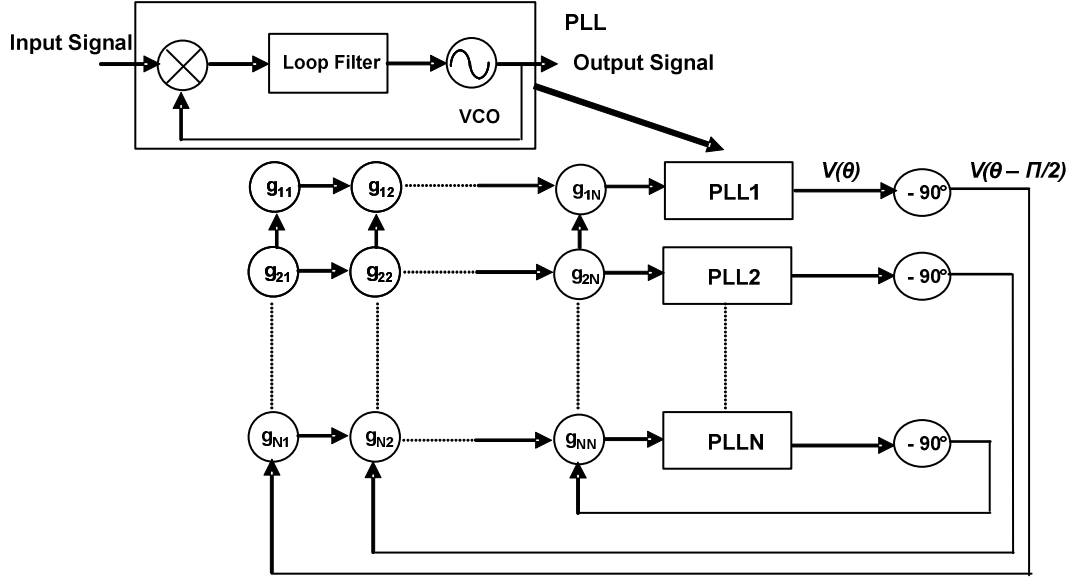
PLL

Input Signal

Loop Filter

Output Signal

VCO

$g_{11}$

$g_{12}$

$g_{1N}$

PLL1

$V(\theta)$

- 90°

$V(\theta - \Pi/2)$

$g_{21}$

$g_{22}$

$g_{2N}$

PLL2

- 90°

$g_{N1}$

$g_{N2}$

$g_{NN}$

PLLN

- 90°